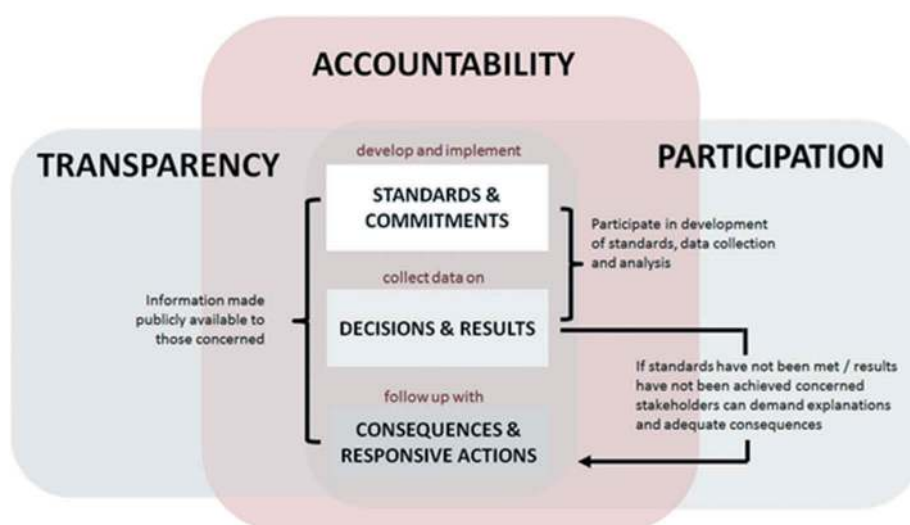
ACCOUNTABILITY

TRANSPARENCY

PARTICIPATION

develop and implement

STANDARDS & COMMITMENTS

Participate in development of standards, data collection and analysis

collect data on

Information made publicly available to those concerned

DECISIONS & RESULTS

follow up with

If standards have not been met / results have not been achieved concerned stakeholders can demand explanations and adequate consequences

CONSEQUENCES & RESPONSIVE ACTIONS